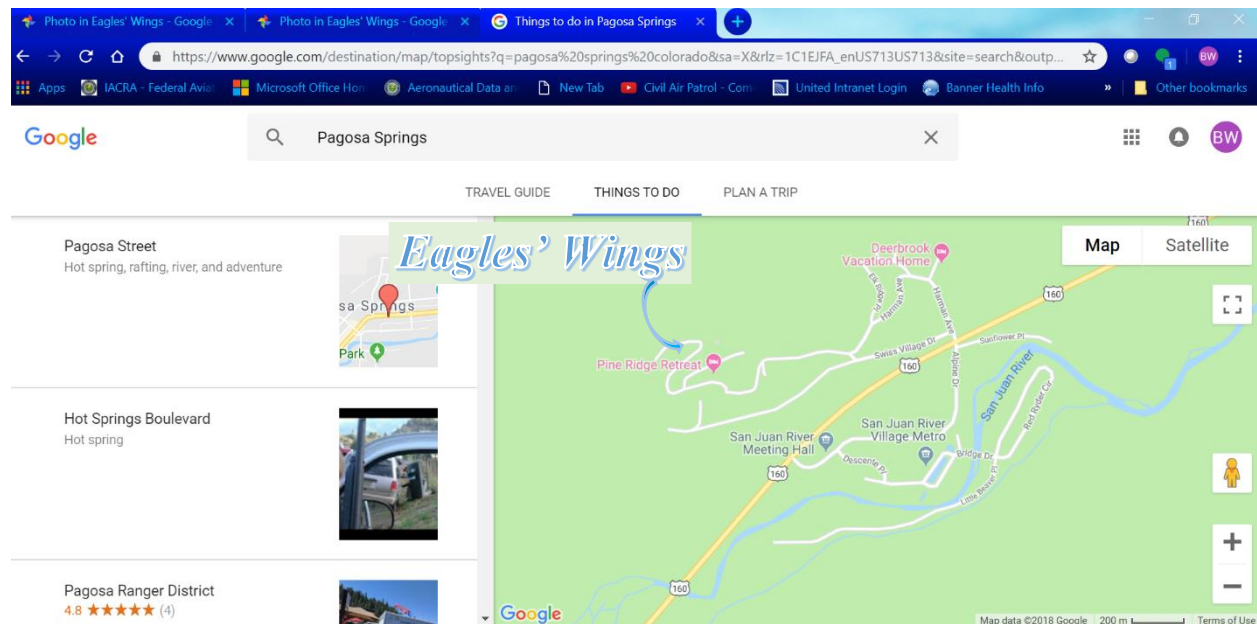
Photo in Eagles' Wings - Google ×
Photo in Eagles' Wings - Google ×
Things to do in Pagosa Springs ×

https://www.google.com/destination/map/topsights?q=pagosa%20springs%20colorado&sa=X&rlz=1C1EJFA_enUS713US713&site=search&outp...

Apps IACRA - Federal Aviat Microsoft Office Hom Aeronautical Data an New Tab Civil Air Patrol - Com United Intranet Login Banner Health Info » Other bookmarks

Google Pagosa Springs BW

TRAVEL GUIDE THINGS TO DO PLAN A TRIP

Pagosa Street
Hot spring, rafting, river, and adventure
sa Springs
Park

Hot Springs Boulevard
Hot spring

Pagosa Ranger District
4.8 ★★★★★ (4)

Eagles' Wings

Map Satellite

Deerbrook Vacation Home
Pine Ridge Retreat
Elk Ridge Ct
Harman Ave
Harman Ave
Swiss Village Dr
Sunflower Pl
Alpine Dr
San Juan River
Red Ryder Cir
San Juan River Meeting Hall
San Juan River Village Metro
Descente Pl
Bridge Dr
Little Beaver Pl
160
160
160
160
160

Google
Map data ©2018 Google 200 m Terms of Use